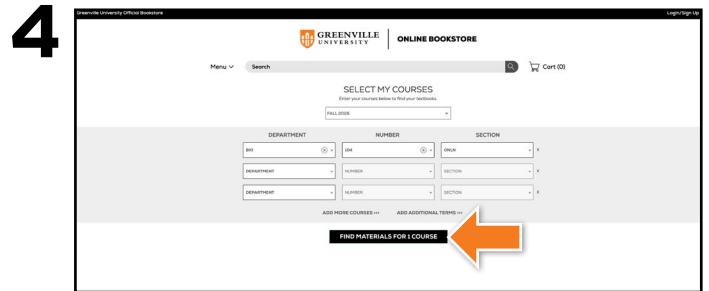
4

Greenville University Official Bookstore

Login/Sign Up

GREENVILLE UNIVERSITY | ONLINE BOOKSTORE

Menu ∨ Search

Cart (0)

SELECT MY COURSES

Enter your courses below to find your textbooks.

FALL 2026

| DEPARTMENT | NUMBER | SECTION |
|---|---|---|
| BIO | 104 | ONLN |
| DEPARTMENT | NUMBER | SECTION |
| DEPARTMENT | NUMBER | SECTION |

ADD MORE COURSES >>> ADD ADDITIONAL TERMS >>>

FIND MATERIALS FOR 1 COURSE